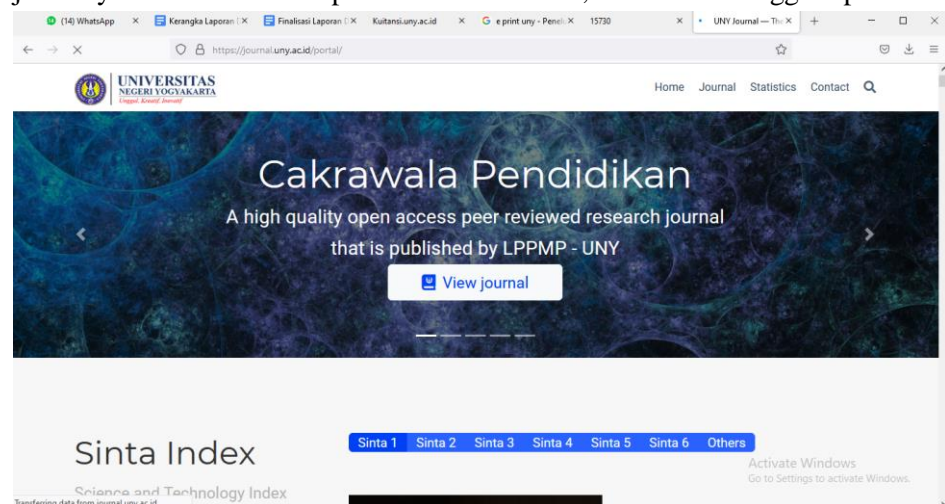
(14) WhatsApp × Kerangka Laporan [ × Finalisasi Laporan [ × Kuitansi.uny.ac.id × e print uny - Penel × 15730 × UNY Journal — The × +

https://journal.uny.ac.id/portal/

UNIVERSITAS NEGERI YOGYAKARTA
Unggul, Kreatif, Inovatif

Home Journal Statistics Contact

Cakrawala Pendidikan

A high quality open access peer reviewed research journal that is published by LPPMP - UNY

View journal

Sinta Index

Science and Technology Index

Sinta 1 Sinta 2 Sinta 3 Sinta 4 Sinta 5 Sinta 6 Others

Activate Windows
Go to Settings to activate Windows.

Transferring data from journal.uny.ac.id...